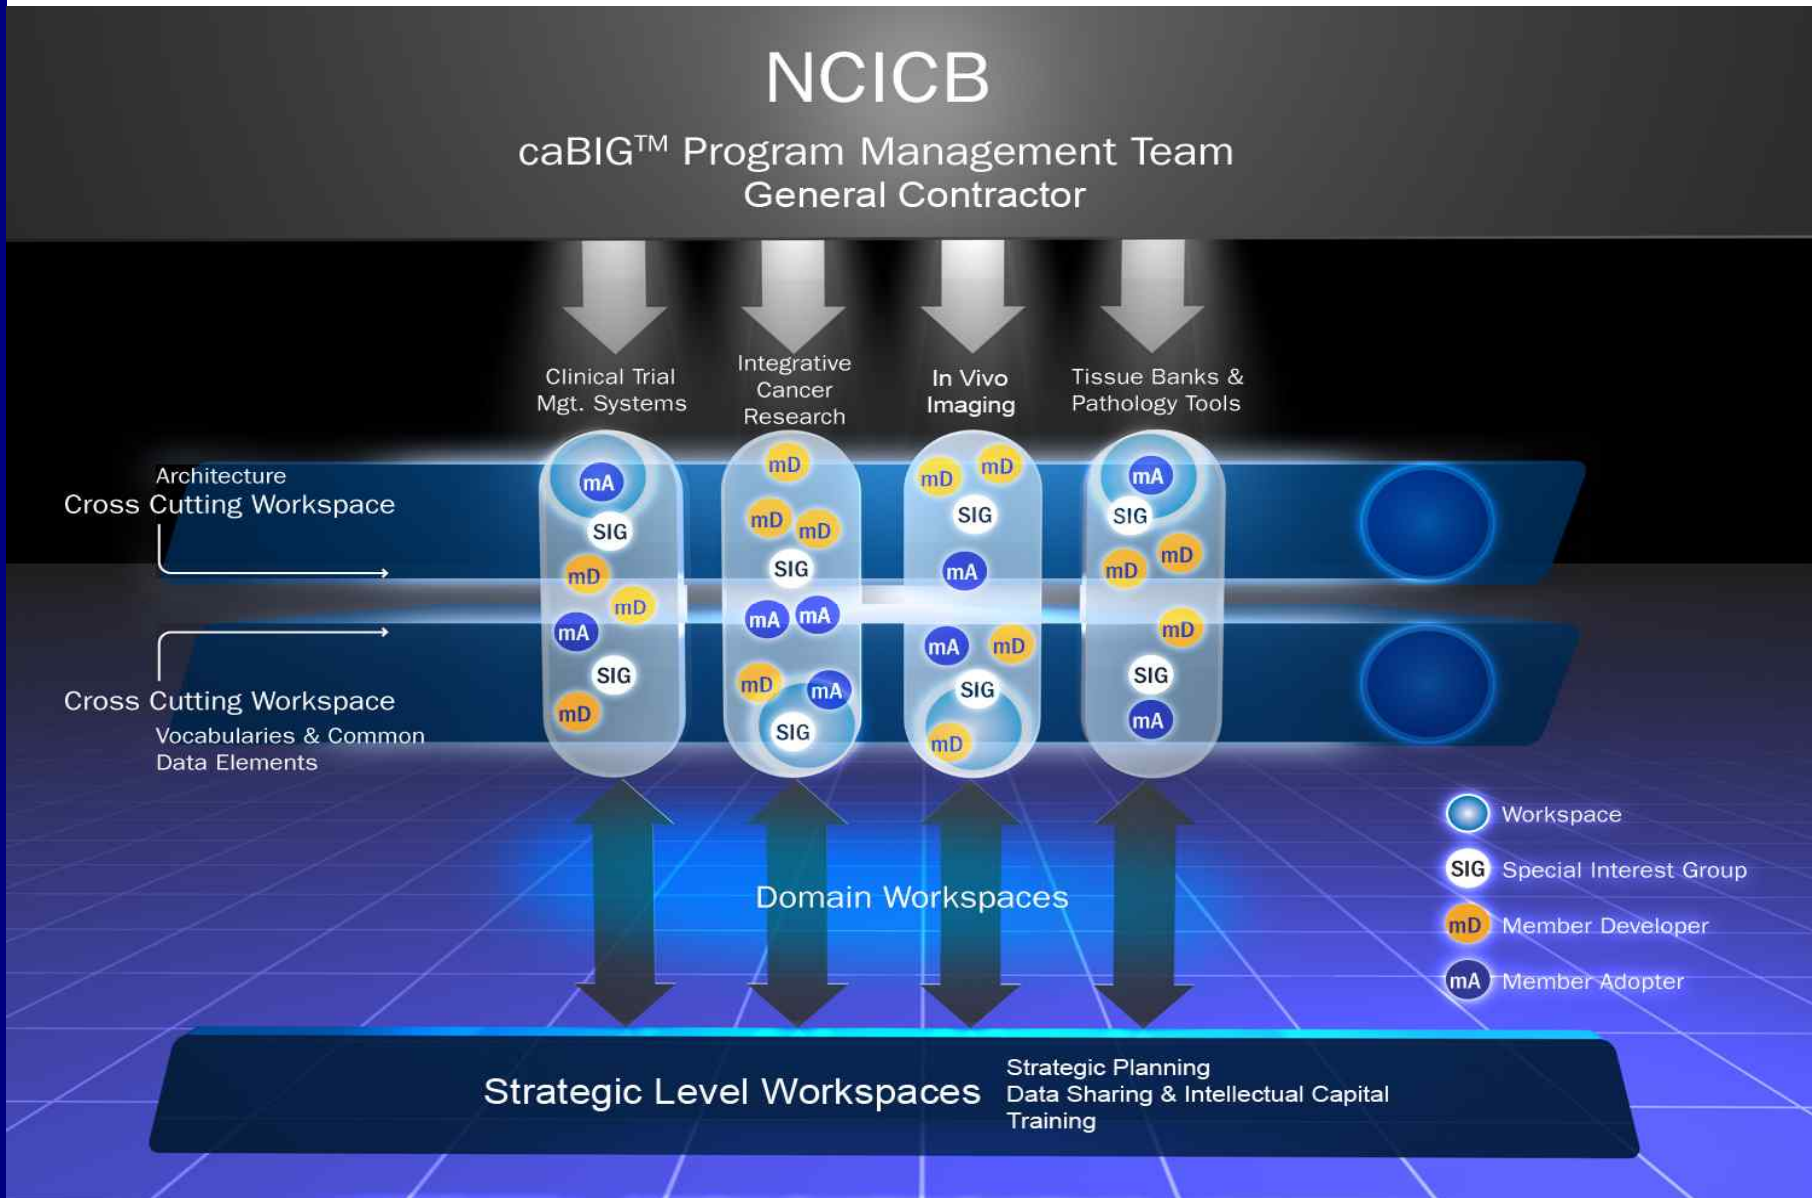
NCICB

caBIG$^{TM}$ Program Management Team
General Contractor

Clinical Trial Mgt. Systems

Integrative Cancer Research

In Vivo Imaging

Tissue Banks & Pathology Tools

Architecture
Cross Cutting Workspace

Cross Cutting Workspace
Vocabularies & Common Data Elements

mA
SIG
mD
mD
mA
SIG
mD

mD
mD
mD
SIG
mA
mA
mD
mA
SIG

mD
mD
SIG
mA
mA
mD
SIG
mD

mA
SIG
mD
mD
mD
SIG
mA

Domain Workspaces

Workspace
SIG Special Interest Group
mD Member Developer
mA Member Adopter

Strategic Level Workspaces
Strategic Planning
Data Sharing & Intellectual Capital
Training